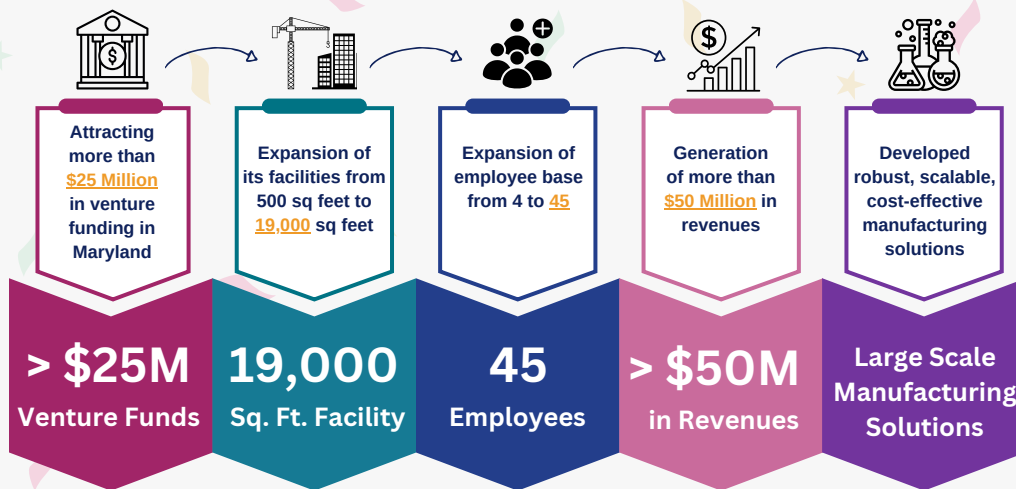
Attracting more than $25 Million in venture funding in Maryland

Expansion of its facilities from 500 sq feet to 19,000 sq feet

Expansion of employee base from 4 to 45

Generation of more than $50 Million in revenues

Developed robust, scalable, cost-effective manufacturing solutions

> $25M
Venture Funds

19,000
Sq. Ft. Facility

45
Employees

> $50M
in Revenues

Large Scale Manufacturing Solutions